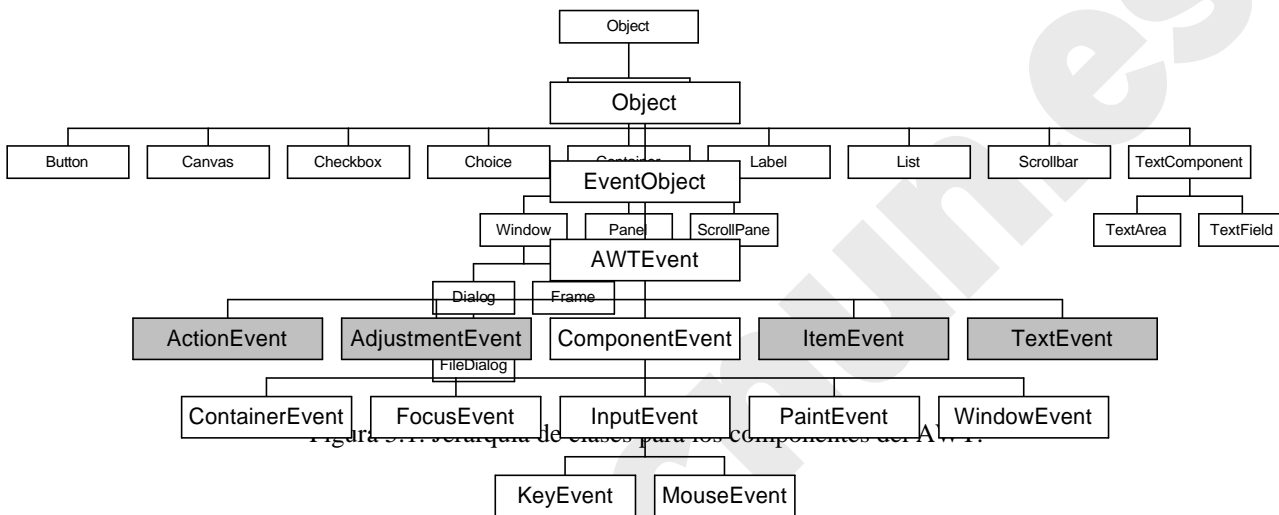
Object

Object

Button

Canvas

Checkbox

Choice

Container

Label

List

Scrollbar

TextComponent

EventObject

Window

Panel

ScrollPane

TextArea

TextField

AWTEvent

Dialog

Frame

ActionEvent

AdjustmentEvent

ComponentEvent

ItemEvent

TextEvent

FileDialog

ContainerEvent

FocusEvent

InputEvent

PaintEvent

WindowEvent

Figura 5.1. Jerarquía de clases para los componentes del AWT.

KeyEvent

MouseEvent